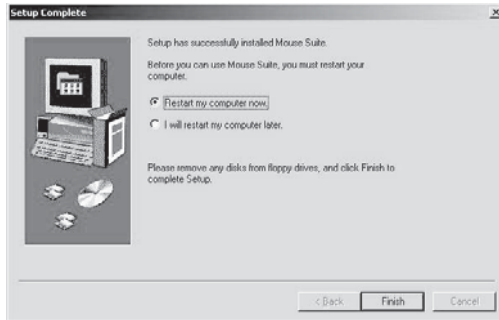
Setup Complete

×

Setup has successfully installed Mouse Suite.

Before you can use Mouse Suite, you must restart your computer.

Restart my computer now.

I will restart my computer later.

Please remove any disks from floppy drives, and click Finish to complete Setup.

< Back

Finish

Cancel